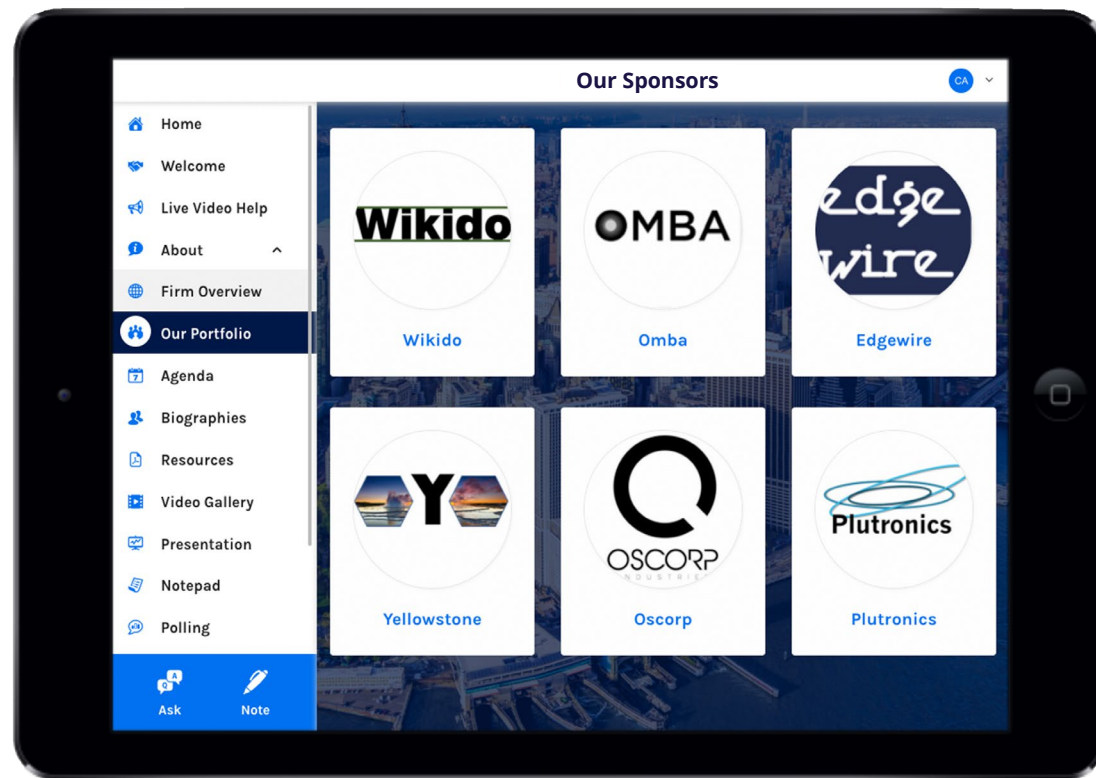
Our Sponsors

CA

Home
Welcome
Live Video Help
About
Firm Overview
Our Portfolio
Agenda
Biographies
Resources
Video Gallery
Presentation
Notepad
Polling

Ask
Note

Wikido
Wikido

OMBA
Omba

edge wire
Edgewire

Y
Yellowstone

OSCORP
INDUSTRIES
Oscorp

Plutronics
Plutronics